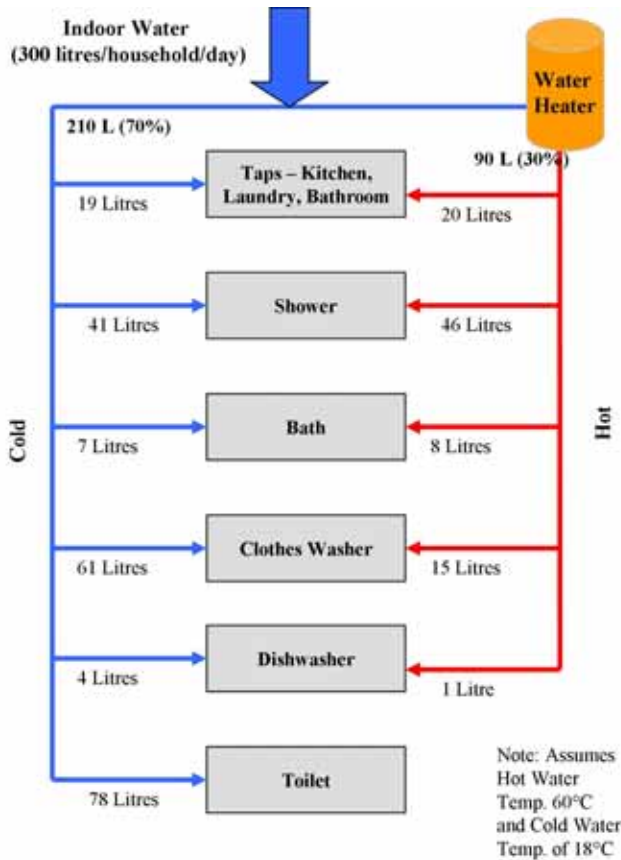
Indoor Water
(300 litres/household/day)

Water Heater

210 L (70%)

90 L (30%)

19 Litres

Taps – Kitchen, Laundry, Bathroom

20 Litres

41 Litres

Shower

46 Litres

Cold

7 Litres

Bath

8 Litres

Hot

61 Litres

Clothes Washer

15 Litres

4 Litres

Dishwasher

1 Litre

78 Litres

Toilet

Note: Assumes Hot Water Temp. 60°C and Cold Water Temp. of 18°C